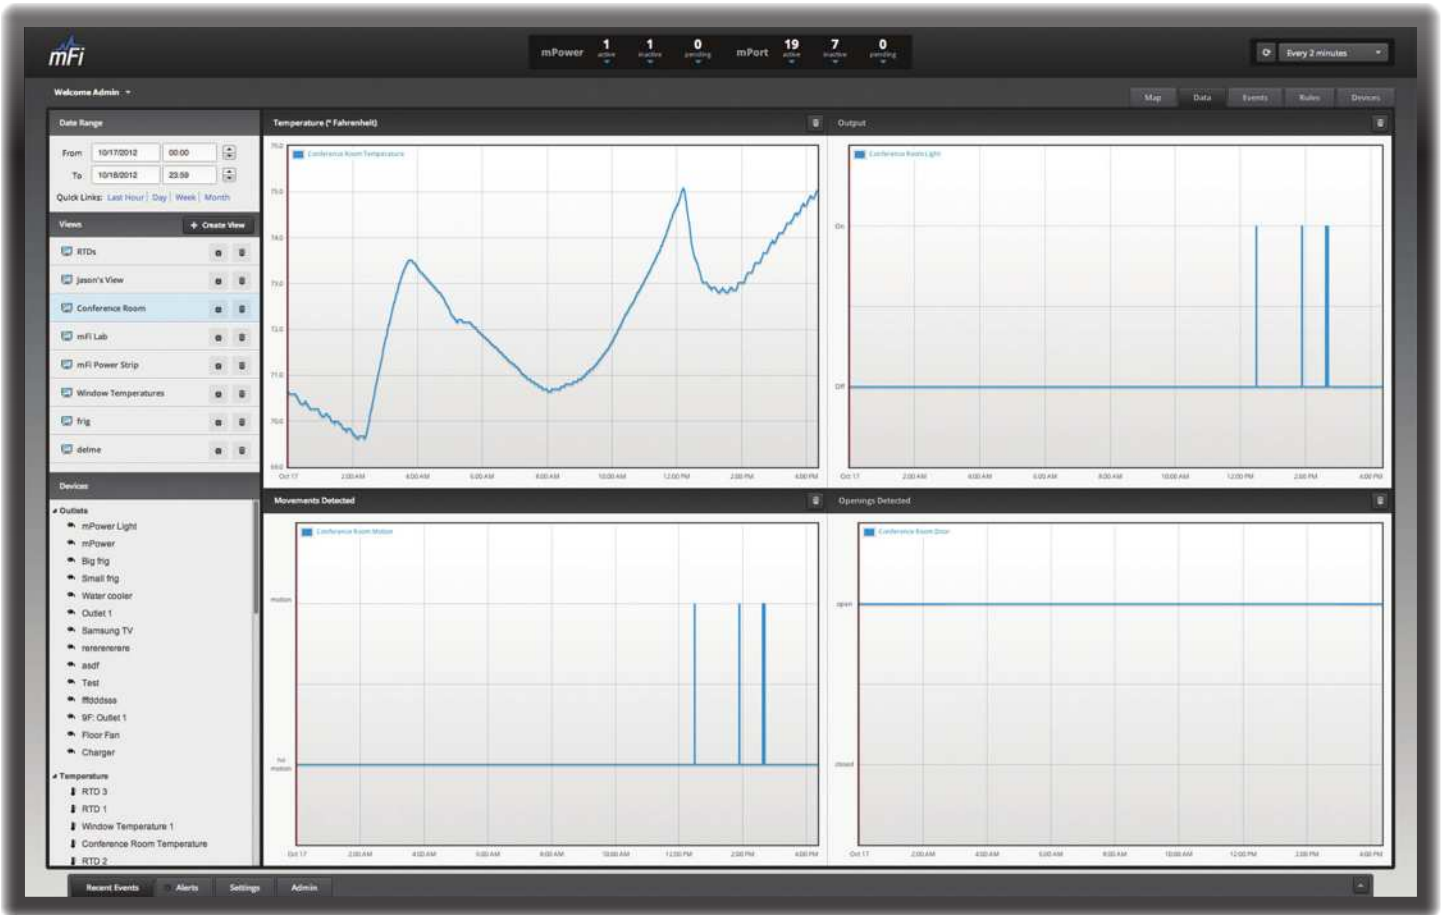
mFi

mPower 1 active 1 inactive 0 pending mPort 19 active 7 inactive 0 pending

Every 2 minutes

Welcome Admin

Map Data Events Rules Devices

Date Range

From 10/17/2012 00:00

To 10/18/2012 23:59

Quick Links: Last Hour | Day | Week | Month

Views

+ Create View

RTDs
Jason's View
Conference Room
mFi Lab
mFi Power Strip
Window Temperatures
frig
delme

Devices

Outlets
mPower Light
mPower
Big frig
Small frig
Water cooler
Outlet 1
Samsung TV
rerererere
asdf
Test
fffdddsss
9F: Outlet 1
Floor Fan
Charger

Temperature
RTD 3
RTD 1
Window Temperature 1
Conference Room Temperature
RTD 2

Temperature (° Fahrenheit)

Conference Room Temperature

76.0
75.0
74.0
73.0
72.0
71.0
70.0
69.0

Oct 17 2:00 AM 4:00 AM 6:00 AM 8:00 AM 10:00 AM 12:00 PM 2:00 PM 4:00 PM

Output

Conference Room Light

On
Off

Oct 17 2:00 AM 4:00 AM 6:00 AM 8:00 AM 10:00 AM 12:00 PM 2:00 PM 4:00 PM

Movements Detected

Conference Room Motion

motion
No motion

Oct 17 2:00 AM 4:00 AM 6:00 AM 8:00 AM 10:00 AM 12:00 PM 2:00 PM 4:00 PM

Openings Detected

Conference Room Door

open
closed

Oct 17 2:00 AM 4:00 AM 6:00 AM 8:00 AM 10:00 AM 12:00 PM 2:00 PM 4:00 PM

Recent Events Alerts Settings Admin